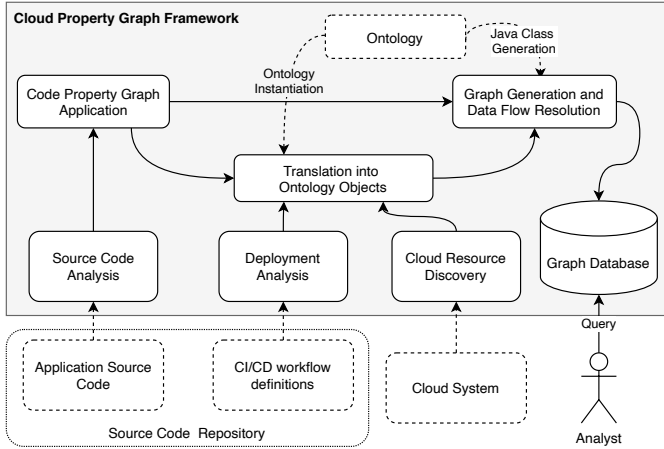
Cloud Property Graph Framework

Ontology

Java Class Generation

Ontology Instantiation

Code Property Graph Application

Graph Generation and Data Flow Resolution

Translation into Ontology Objects

Source Code Analysis

Deployment Analysis

Cloud Resource Discovery

Graph Database

Query

Application Source Code

CI/CD workflow definitions

Cloud System

Source Code Repository

Analyst